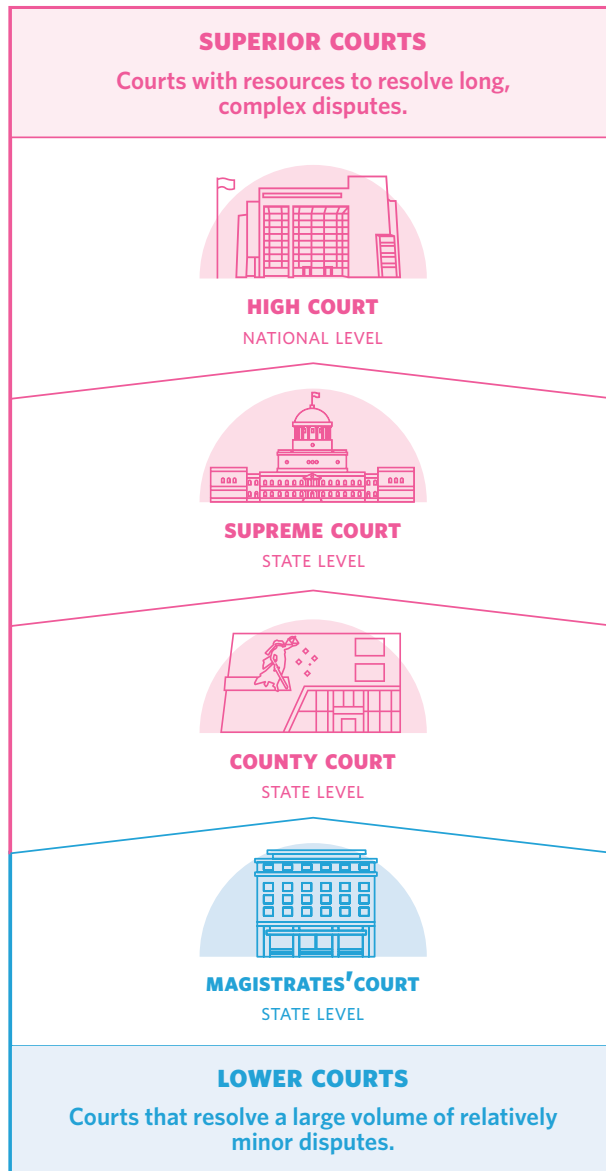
SUPERIOR COURTS

Courts with resources to resolve long, complex disputes.

HIGH COURT

NATIONAL LEVEL

SUPREME COURT

STATE LEVEL

COUNTY COURT

STATE LEVEL

MAGISTRATES' COURT

STATE LEVEL

LOWER COURTS

Courts that resolve a large volume of relatively minor disputes.